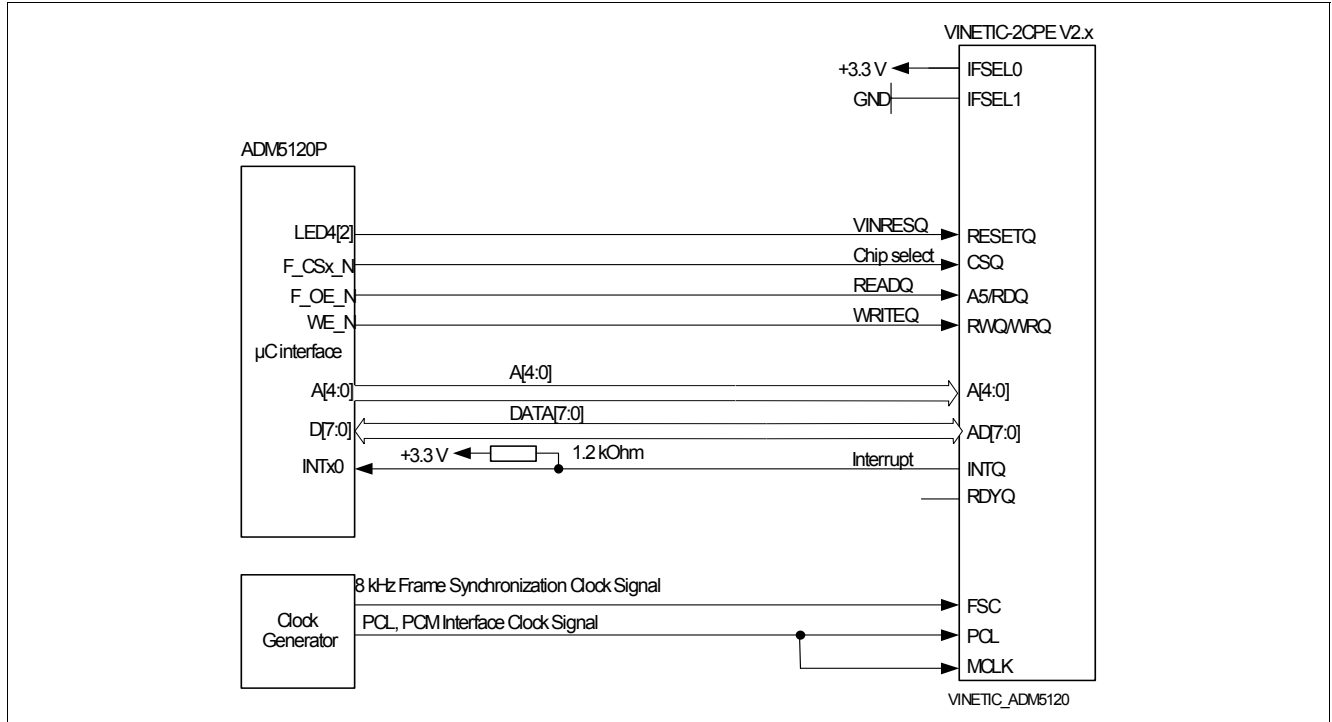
VINETIC-2CPE V2.x

+3.3 V

IFSEL0

GND

IFSEL1

ADM5120P

LED4[2]

VINRESQ

RESETQ

F_CSx_N

Chip select

CSQ

F_OE_N

READQ

A5/RDQ

WE_N

WRITEQ

RWQ/WRQ

µC interface

A[4:0]

A[4:0]

A[4:0]

D[7:0]

DATA[7:0]

AD[7:0]

+3.3 V

1.2 kOhm

INTx0

Interrupt

INTQ

RDYQ

8 kHz Frame Synchronization Clock Signal

FSC

Clock Generator

PCL, PCM Interface Clock Signal

PCL

MCLK

VINETIC_ADM5120